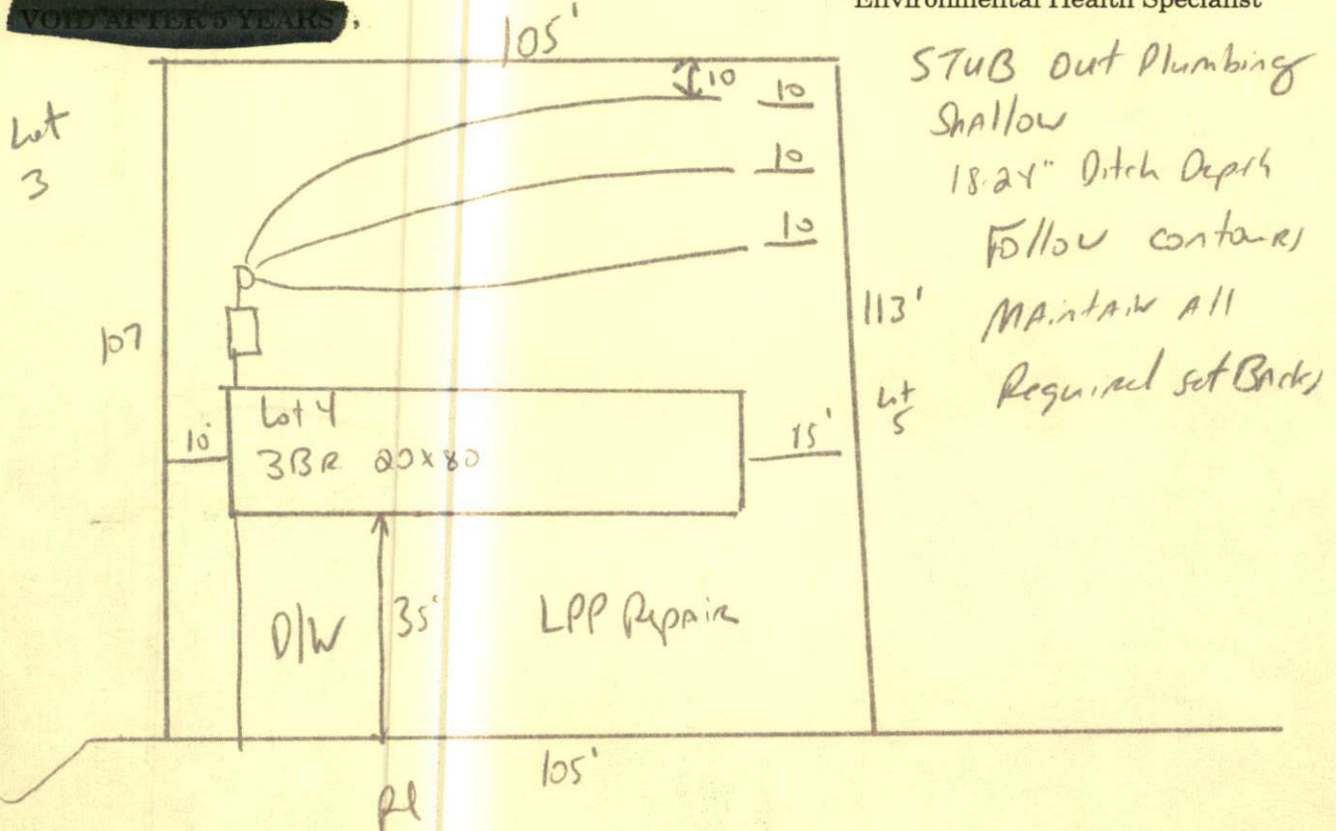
VOID AFTER 5 YEARS,

Environmental Health Specialist

105'

STUB out Plumbing Shallow
18-24" Ditch Depth
Follow contours
Maintain All
Required set Backs

Lot 3

10

10

10

10

107

113'

Lot 5

Lot 4
3BR 20x80

10'

15'

D/W

35'

LPP Repair

105'

Rd